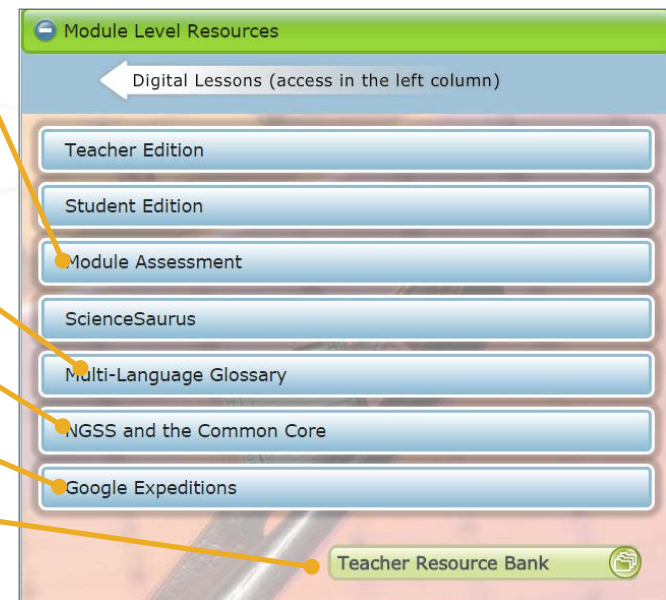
Module Level Resources

Digital Lessons (access in the left column)

Teacher Edition

Student Edition

Module Assessment

ScienceSaurus

Multi-Language Glossary

NGSS and the Common Core

Google Expeditions

Teacher Resource Bank